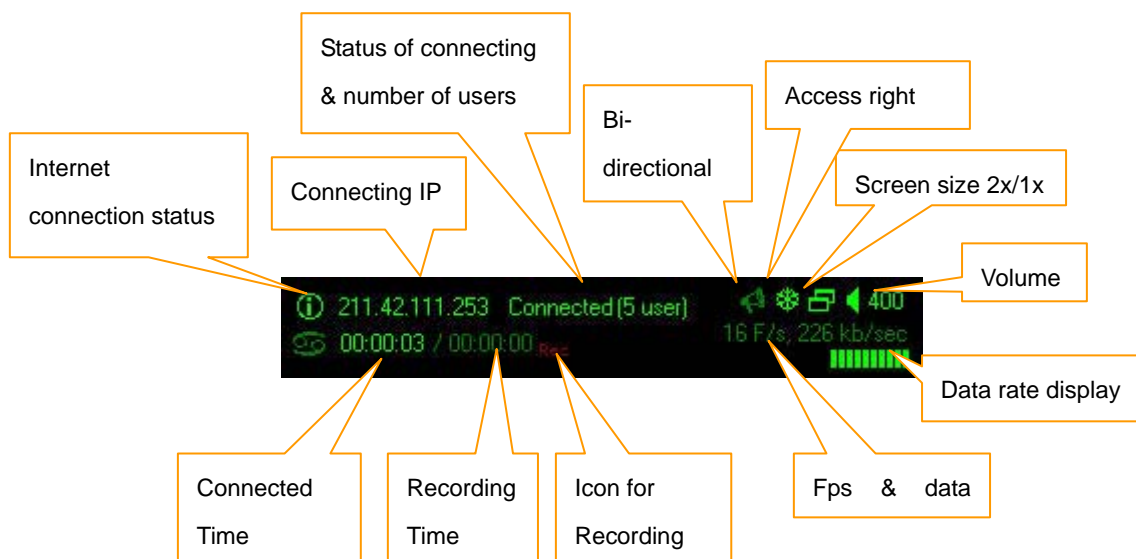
Status of connecting & number of users

Bi-directional

Access right

Internet connection status

Connecting IP

Screen size 2x/1x

Volume

211.42.111.253 Connected (5 user)

400

00:00:03 / 00:00:00 Rec

16 F/s, 226 kb/sec

Data rate display

Connected Time

Recording Time

Icon for Recording

Fps & data